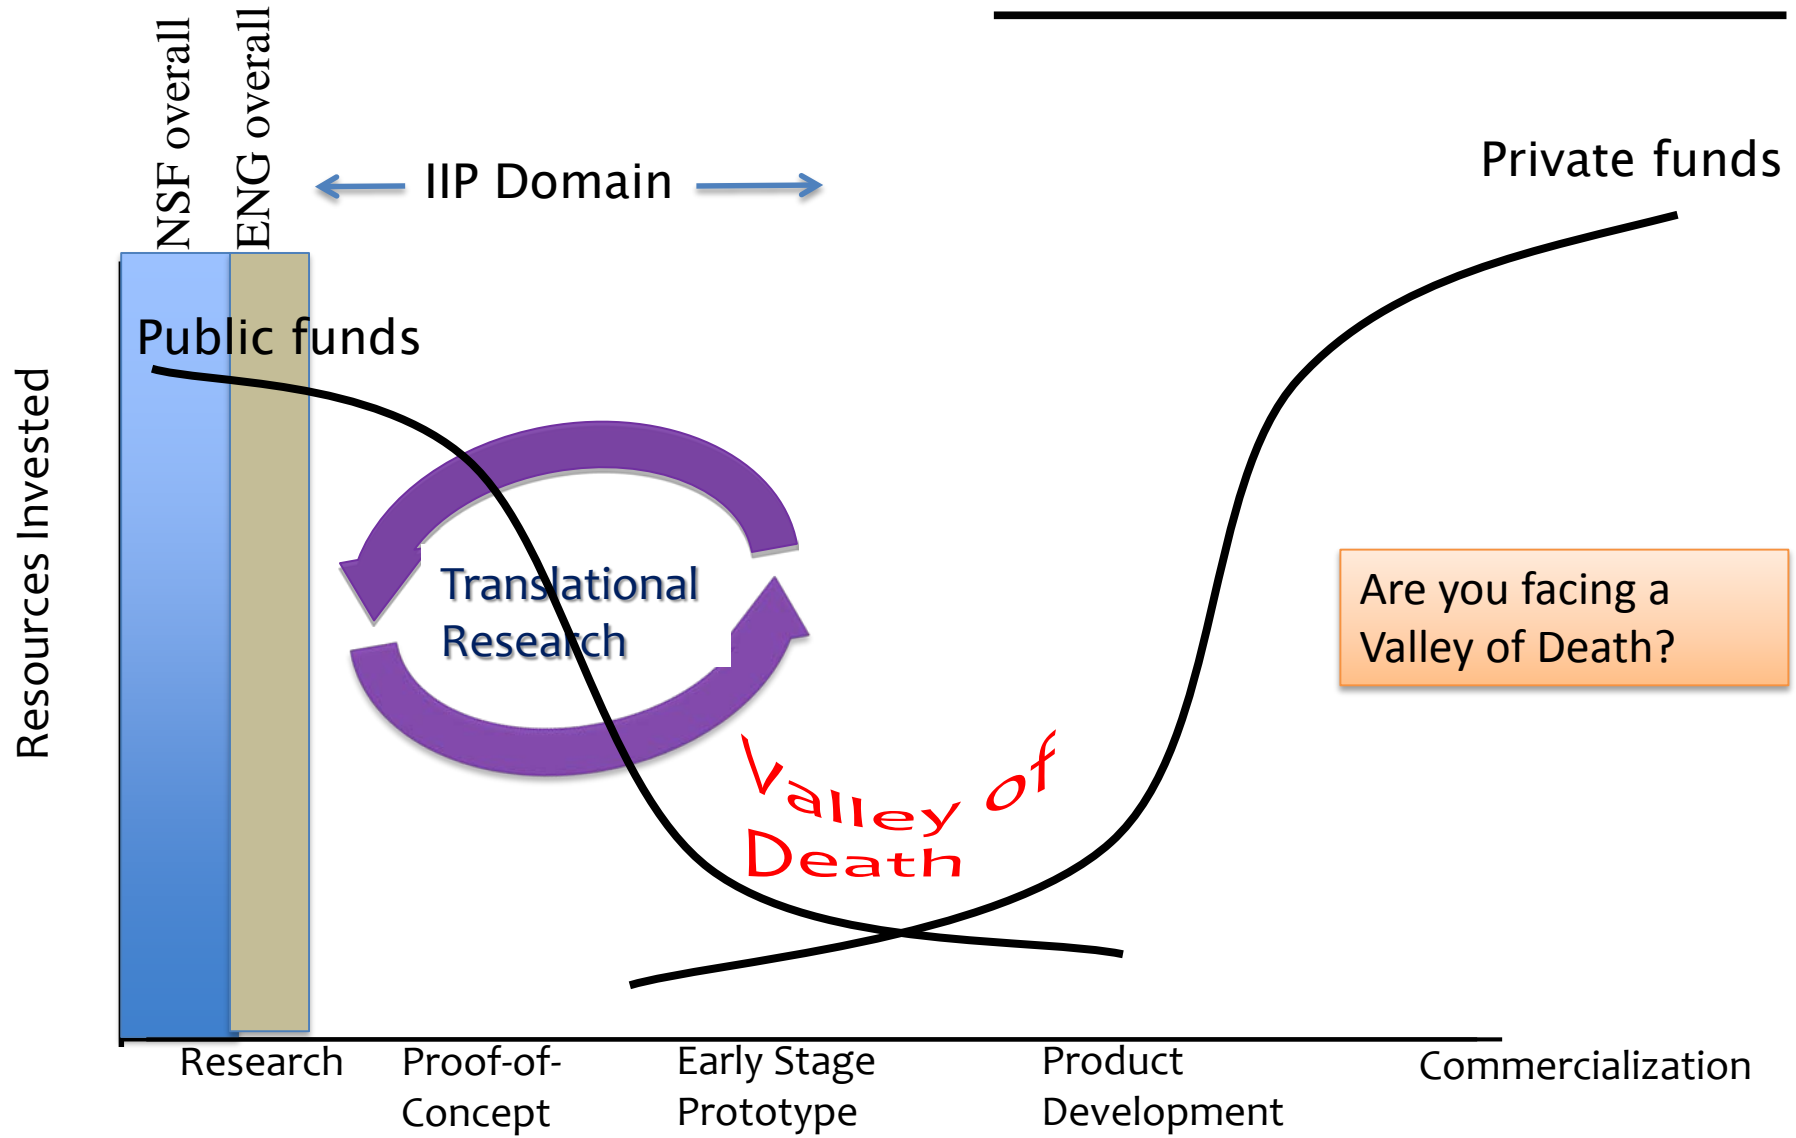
NSF overall

ENG overall

IIP Domain

Private funds

Public funds

Resources Invested

Translational Research

Are you facing a Valley of Death?

Valley of Death

Research

Proof-of-Concept

Early Stage Prototype

Product Development

Commercialization